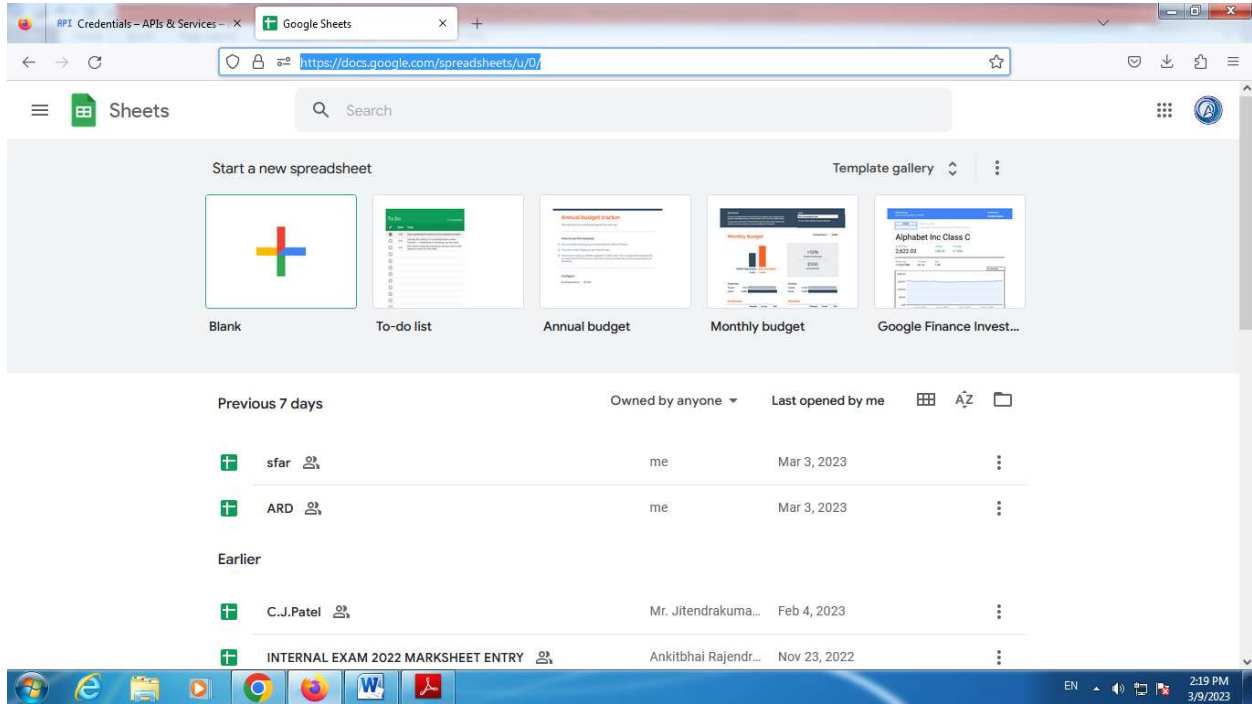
API Credentials – APIs & Services – ×
Google Sheets ×
+

https://docs.google.com/spreadsheets/u/0/

Sheets
Search

Start a new spreadsheet
Template gallery

Blank
To-do list
Annual budget
Monthly budget
Google Finance Invest...

To Do
Annual budget tracker
Monthly Budget
Alphabet Inc Class C
2,622.03

Previous 7 days
Owned by anyone
Last opened by me

sfar me Mar 3, 2023
ARD me Mar 3, 2023

Earlier

C.J.Patel Mr. Jitendrakuma... Feb 4, 2023
INTERNAL EXAM 2022 MARKSHEET ENTRY Ankitbhai Rajendr... Nov 23, 2022

EN
2:19 PM
3/9/2023